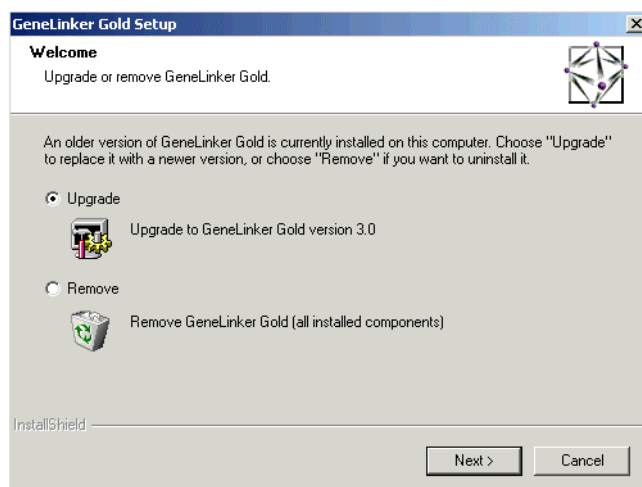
GeneLinker Gold Setup

Welcome

Upgrade or remove GeneLinker Gold.

An older version of GeneLinker Gold is currently installed on this computer. Choose "Upgrade" to replace it with a newer version, or choose "Remove" if you want to uninstall it.

Upgrade

Upgrade to GeneLinker Gold version 3.0

Remove

Remove GeneLinker Gold (all installed components)

InstallShield

Next >

Cancel